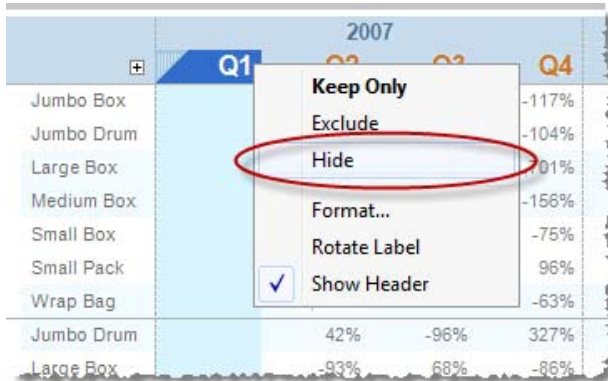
2007

Q1 Q2 Q3 Q4

Jumbo Box -117%
Jumbo Drum -104%
Large Box 701%
Medium Box -156%
Small Box -75%
Small Pack 96%
Wrap Bag -63%
Jumbo Drum 42% -96% 327%
Large Box -93% 68% -86%

Keep Only
Exclude
Hide
Format...
Rotate Label
✓ Show Header